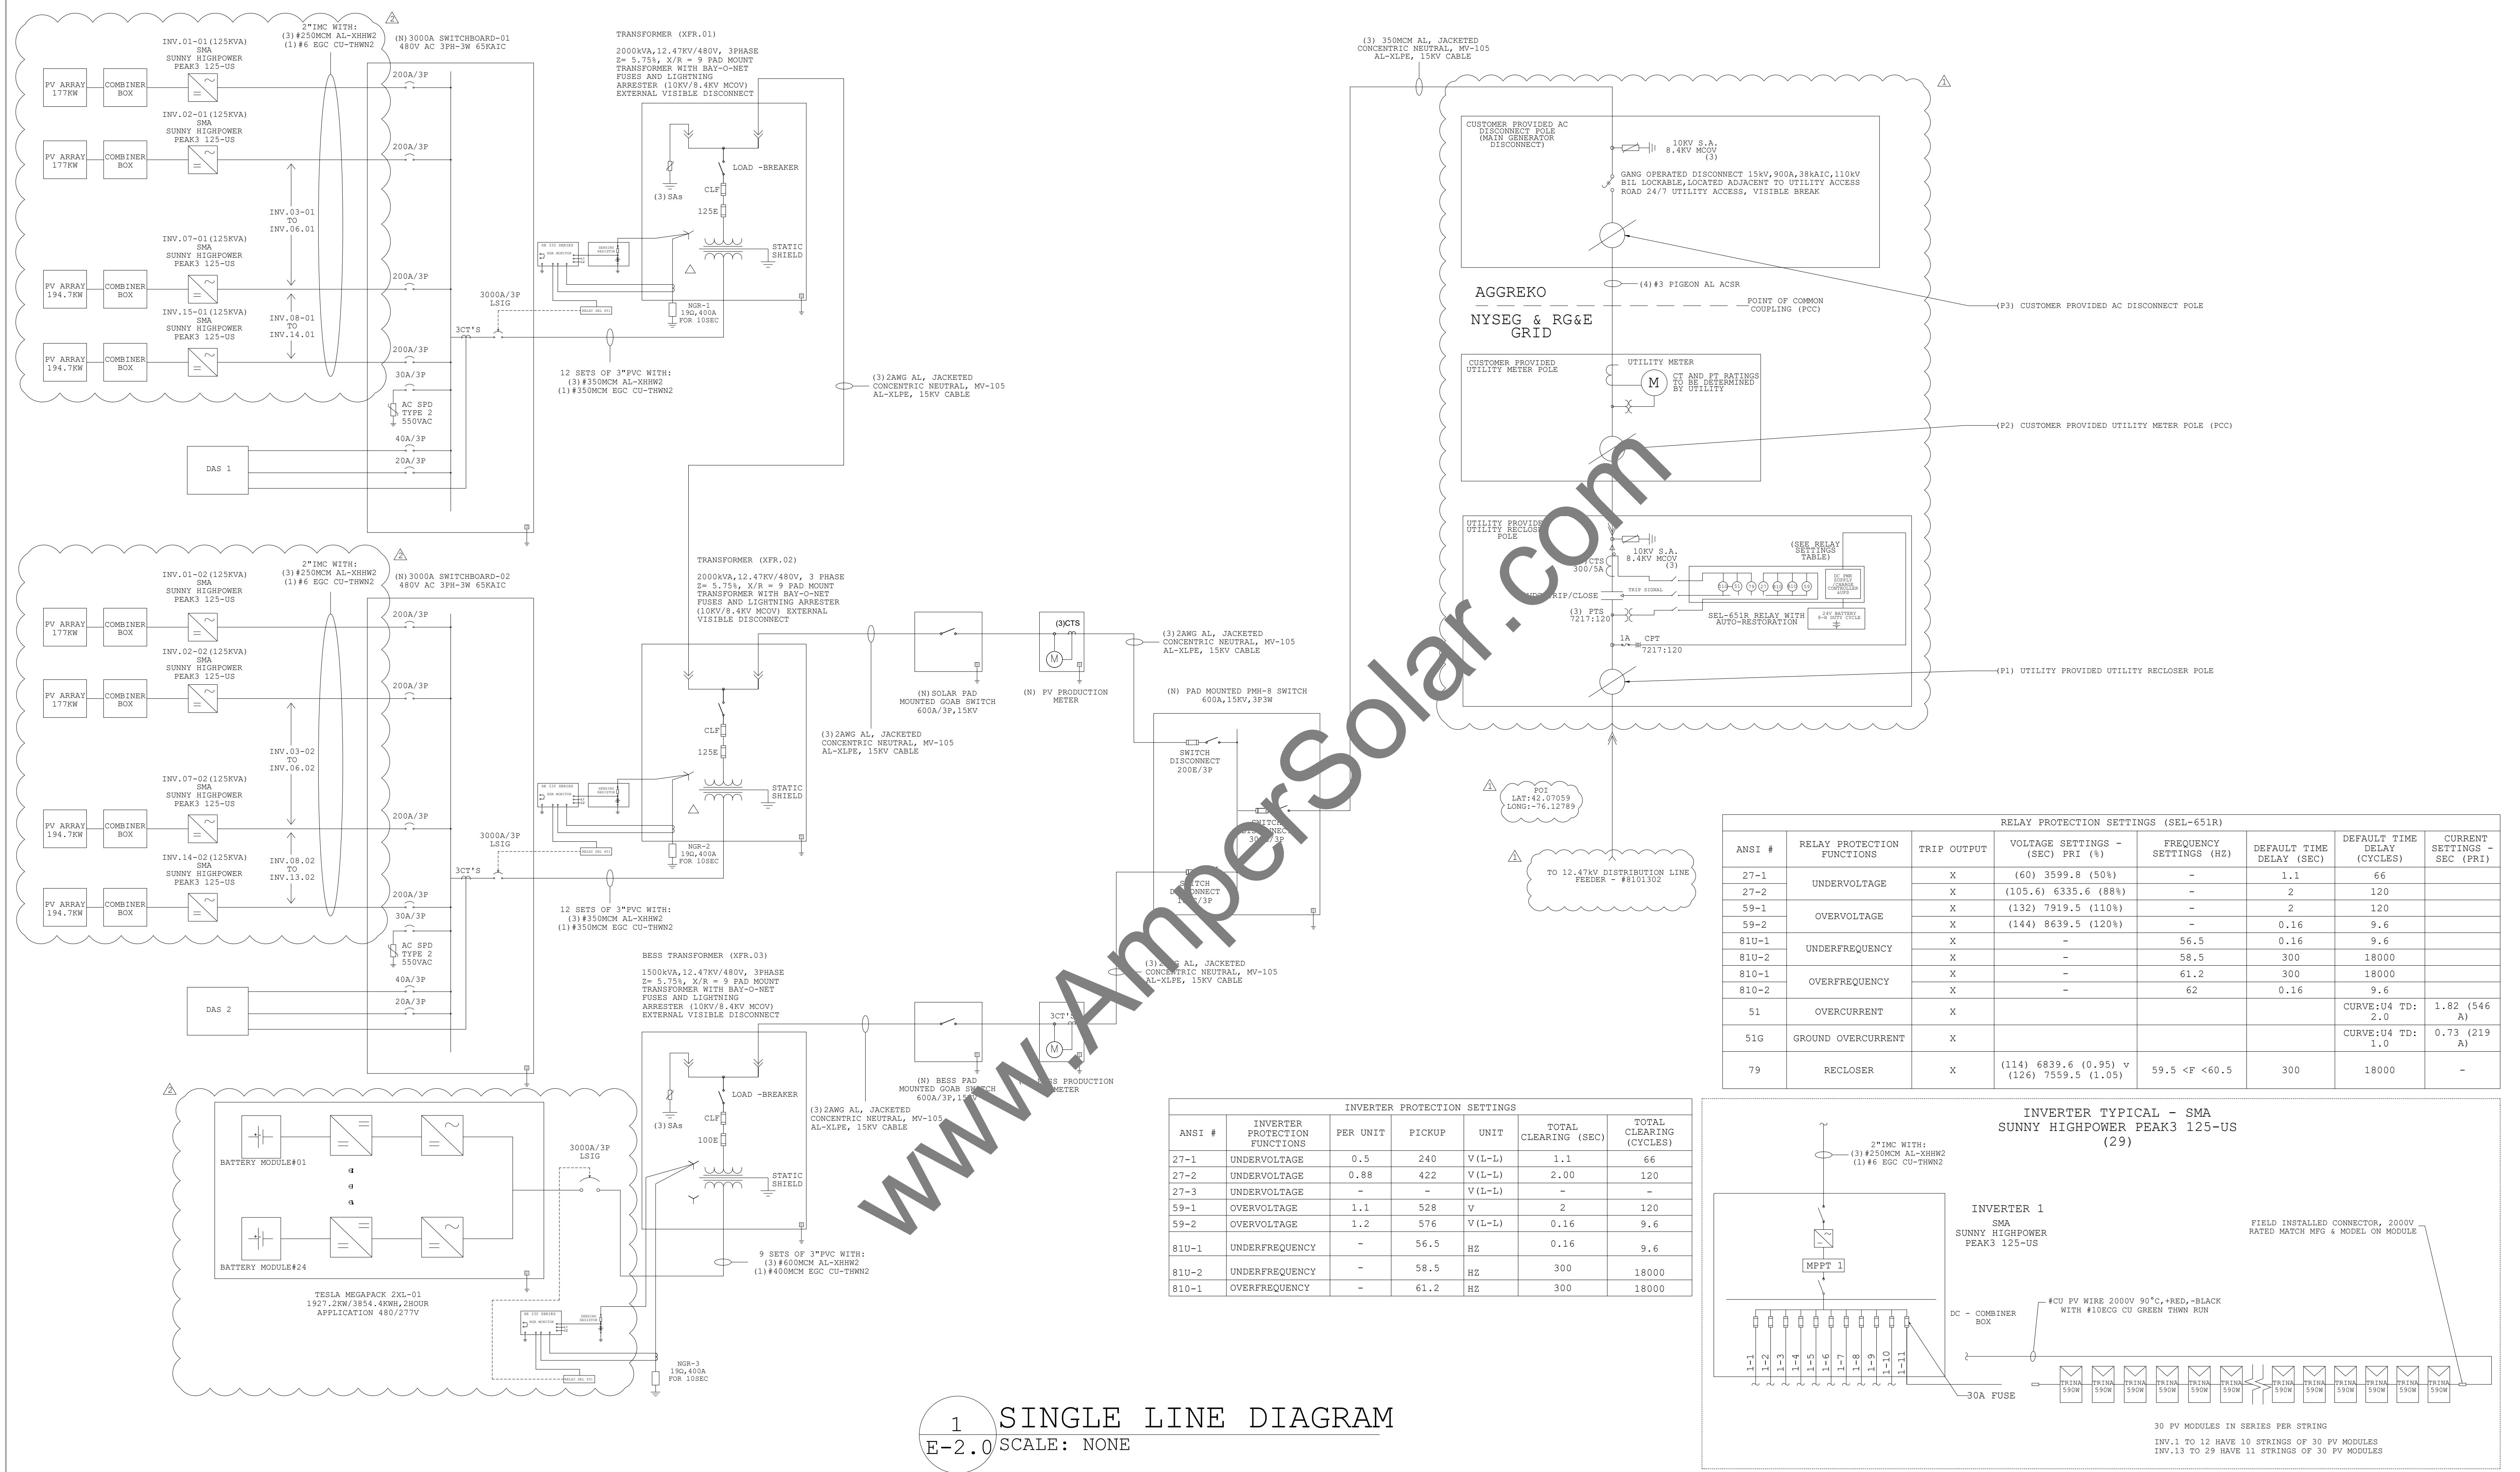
2"IMC WITH:
(3)#250MCM AL-XHHW2
(1)#6 EGC CU-THWN2

(N)3000A SWITCHBOARD-01
480V AC 3PH-3W 65KAIC

INV.01-01(125KVA)
SMA
SUNNY HIGHPOWER
PEAK3 125-US

PV ARRAY 177KW
COMBINER BOX
200A/3P

INV.02-01(125KVA)
SMA
SUNNY HIGHPOWER
PEAK3 125-US

PV ARRAY 177KW
COMBINER BOX
200A/3P

INV.03-01
TO
INV.06.01

INV.07-01(125KVA)
SMA
SUNNY HIGHPOWER
PEAK3 125-US

PV ARRAY 194.7KW
COMBINER BOX
200A/3P

INV.15-01(125KVA)
SMA
SUNNY HIGHPOWER
PEAK3 125-US

INV.08-01
TO
INV.14.01

PV ARRAY 194.7KW
COMBINER BOX
200A/3P
30A/3P
AC SPD TYPE 2 550VAC
40A/3P
20A/3P
DAS 1

3000A/3P
LSIG
3CT'S

12 SETS OF 3"PVC WITH:
(3)#350MCM AL-XHHW2
(1)#350MCM EGC CU-THWN2

TRANSFORMER (XFR.01)

2000kVA,12.47KV/480V, 3PHASE
Z= 5.75%, X/R = 9 PAD MOUNT
TRANSFORMER WITH BAY-O-NET
FUSES AND LIGHTNING
ARRESTER (10KV/8.4KV MCOV)
EXTERNAL VISIBLE DISCONNECT

LOAD -BREAKER
(3)SAs
CLF
125E
STATIC SHIELD
NGR-1
19Ω,400A
FOR 10SEC

(3)2AWG AL, JACKETED
CONCENTRIC NEUTRAL, MV-105
AL-XLPE, 15KV CABLE

2"IMC WITH:
(3)#250MCM AL-XHHW2
(1)#6 EGC CU-THWN2

(N)3000A SWITCHBOARD-02
480V AC 3PH-3W 65KAIC

INV.01-02(125KVA)
SMA
SUNNY HIGHPOWER
PEAK3 125-US

PV ARRAY 177KW
COMBINER BOX
200A/3P

INV.02-02(125KVA)
SMA
SUNNY HIGHPOWER
PEAK3 125-US

PV ARRAY 177KW
COMBINER BOX
200A/3P

INV.03-02
TO
INV.06.02

INV.07-02(125KVA)
SMA
SUNNY HIGHPOWER
PEAK3 125-US

PV ARRAY 194.7KW
COMBINER BOX
200A/3P

INV.14-02(125KVA)
SMA
SUNNY HIGHPOWER
PEAK3 125-US

INV.08-02
TO
INV.13.02

PV ARRAY 194.7KW
COMBINER BOX
200A/3P
30A/3P
AC SPD TYPE 2 550VAC
40A/3P
20A/3P
DAS 2

3000A/3P
LSIG
3CT'S

12 SETS OF 3"PVC WITH:
(3)#350MCM AL-XHHW2
(1)#350MCM EGC CU-THWN2

TRANSFORMER (XFR.02)

2000kVA,12.47KV/480V, 3 PHASE
Z= 5.75%, X/R = 9 PAD MOUNT
TRANSFORMER WITH BAY-O-NET
FUSES AND LIGHTNING ARRESTER
(10KV/8.4KV MCOV) EXTERNAL
VISIBLE DISCONNECT

CLF
125E
STATIC SHIELD
NGR-2
19Ω,400A
FOR 10SEC

(3)2AWG AL, JACKETED
CONCENTRIC NEUTRAL, MV-105
AL-XLPE, 15KV CABLE

(N)SOLAR PAD
MOUNTED GOAB SWITCH
600A/3P,15KV

(3)CTS
M
(N) PV PRODUCTION
METER

(3)2AWG AL, JACKETED
CONCENTRIC NEUTRAL, MV-105
AL-XLPE, 15KV CABLE

(N) PAD MOUNTED PMH-8 SWITCH
600A,15KV,3P3W

SWITCH
DISCONNECT
200E/3P

SWITCH
DISCONNECT
300E/3P

SWITCH
DISCONNECT
1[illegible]E/3P

BESS TRANSFORMER (XFR.03)

1500kVA,12.47KV/480V, 3PHASE
Z= 5.75%, X/R = 9 PAD MOUNT
TRANSFORMER WITH BAY-O-NET
FUSES AND LIGHTNING
ARRESTER (10KV/8.4KV MCOV)
EXTERNAL VISIBLE DISCONNECT

LOAD -BREAKER
(3)SAs
CLF
100E
STATIC SHIELD

(3)2AWG AL, JACKETED
CONCENTRIC NEUTRAL, MV-105
AL-XLPE, 15KV CABLE

(N) BESS PAD
MOUNTED GOAB SWITCH
600A/3P,15KV

3CT'S
M
BESS PRODUCTION
METER

(3)2AWG AL, JACKETED
CONCENTRIC NEUTRAL, MV-105
AL-XLPE, 15KV CABLE

BATTERY MODULE#01
BATTERY MODULE#24
3000A/3P
LSIG

TESLA MEGAPACK 2XL-01
1927.2KW/3854.4KWH,2HOUR
APPLICATION 480/277V

9 SETS OF 3"PVC WITH:
(3)#600MCM AL-XHHW2
(1)#400MCM EGC CU-THWN2

NGR-3
19Ω,400A
FOR 10SEC

(3) 350MCM AL, JACKETED
CONCENTRIC NEUTRAL, MV-105
AL-XLPE, 15KV CABLE

CUSTOMER PROVIDED AC
DISCONNECT POLE
(MAIN GENERATOR
DISCONNECT)

10KV S.A.
8.4KV MCOV
(3)

GANG OPERATED DISCONNECT 15kV,900A,38kAIC,110kV
BIL LOCKABLE,LOCATED ADJACENT TO UTILITY ACCESS
ROAD 24/7 UTILITY ACCESS, VISIBLE BREAK

(P3) CUSTOMER PROVIDED AC DISCONNECT POLE

AGGREKO
(4)#3 PIGEON AL ACSR
POINT OF COMMON
COUPLING (PCC)
NYSEG & RG&E
GRID

CUSTOMER PROVIDED
UTILITY METER POLE
UTILITY METER
M
CT AND PT RATINGS
TO BE DETERMINED
BY UTILITY

(P2) CUSTOMER PROVIDED UTILITY METER POLE (PCC)

UTILITY PROVIDED
UTILITY RECLOSER
POLE
(3) CTS
300/5A
10KV S.A.
8.4KV MCOV
(3)
(SEE RELAY
SETTINGS
TABLE)
TRIP SIGNAL
TRIP/CLOSE
(3) PTS
7217:120
SEL-651R RELAY WITH
AUTO-RESTORATION
24V BATTERY
1A CPT
7217:120

(P1) UTILITY PROVIDED UTILITY RECLOSER POLE

POI
LAT:42.07059
LONG:-76.12789

TO 12.47kV DISTRIBUTION LINE
FEEDER - #8101302

RELAY PROTECTION SETTINGS (SEL-651R)

| ANSI # | RELAY PROTECTION FUNCTIONS | TRIP OUTPUT | VOLTAGE SETTINGS - (SEC) PRI (%) | FREQUENCY SETTINGS (HZ) | DEFAULT TIME DELAY (SEC) | DEFAULT TIME DELAY (CYCLES) | CURRENT SETTINGS - SEC (PRI) |
|---|---|---|---|---|---|---|---|
| 27-1 | UNDERVOLTAGE | X | (60) 3599.8 (50%) | - | 1.1 | 66 | |
| 27-2 | | X | (105.6) 6335.6 (88%) | - | 2 | 120 | |
| 59-1 | OVERVOLTAGE | X | (132) 7919.5 (110%) | - | 2 | 120 | |
| 59-2 | | X | (144) 8639.5 (120%) | - | 0.16 | 9.6 | |
| 81U-1 | UNDERFREQUENCY | X | - | 56.5 | 0.16 | 9.6 | |
| 81U-2 | | X | - | 58.5 | 300 | 18000 | |
| 81O-1 | OVERFREQUENCY | X | - | 61.2 | 300 | 18000 | |
| 81O-2 | | X | - | 62 | 0.16 | 9.6 | |
| 51 | OVERCURRENT | X | | | | CURVE:U4 TD: 2.0 | 1.82 (546 A) |
| 51G | GROUND OVERCURRENT | X | | | | CURVE:U4 TD: 1.0 | 0.73 (219 A) |
| 79 | RECLOSER | X | (114) 6839.6 (0.95) v (126) 7559.5 (1.05) | 59.5 <F <60.5 | 300 | 18000 | - |

INVERTER PROTECTION SETTINGS

| ANSI # | INVERTER PROTECTION FUNCTIONS | PER UNIT | PICKUP | UNIT | TOTAL CLEARING (SEC) | TOTAL CLEARING (CYCLES) |
|---|---|---|---|---|---|---|
| 27-1 | UNDERVOLTAGE | 0.5 | 240 | V(L-L) | 1.1 | 66 |
| 27-2 | UNDERVOLTAGE | 0.88 | 422 | V(L-L) | 2.00 | 120 |
| 27-3 | UNDERVOLTAGE | - | - | V(L-L) | - | - |
| 59-1 | OVERVOLTAGE | 1.1 | 528 | V | 2 | 120 |
| 59-2 | OVERVOLTAGE | 1.2 | 576 | V(L-L) | 0.16 | 9.6 |
| 81U-1 | UNDERFREQUENCY | - | 56.5 | HZ | 0.16 | 9.6 |
| 81U-2 | UNDERFREQUENCY | - | 58.5 | HZ | 300 | 18000 |
| 81O-1 | OVERFREQUENCY | - | 61.2 | HZ | 300 | 18000 |

INVERTER TYPICAL - SMA
SUNNY HIGHPOWER PEAK3 125-US
(29)

2"IMC WITH:
(3)#250MCM AL-XHHW2
(1)#6 EGC CU-THWN2

INVERTER 1
SMA
SUNNY HIGHPOWER
PEAK3 125-US

MPPT 1
DC - COMBINER BOX
1-1 1-2 1-3 1-4 1-5 1-6 1-7 1-8 1-9 1-10 1-11
30A FUSE

FIELD INSTALLED CONNECTOR, 2000V
RATED MATCH MFG & MODEL ON MODULE

#CU PV WIRE 2000V 90°C,+RED,-BLACK
WITH #10ECG CU GREEN THWN RUN

TRINA 590W TRINA 590W TRINA 590W TRINA 590W TRINA 590W TRINA 590W TRINA 590W TRINA 590W TRINA 590W TRINA 590W TRINA 590W TRINA 590W

30 PV MODULES IN SERIES PER STRING

INV.1 TO 12 HAVE 10 STRINGS OF 30 PV MODULES
INV.13 TO 29 HAVE 11 STRINGS OF 30 PV MODULES

1
E-2.0
SINGLE LINE DIAGRAM
SCALE: NONE

www.AmperSolar.com